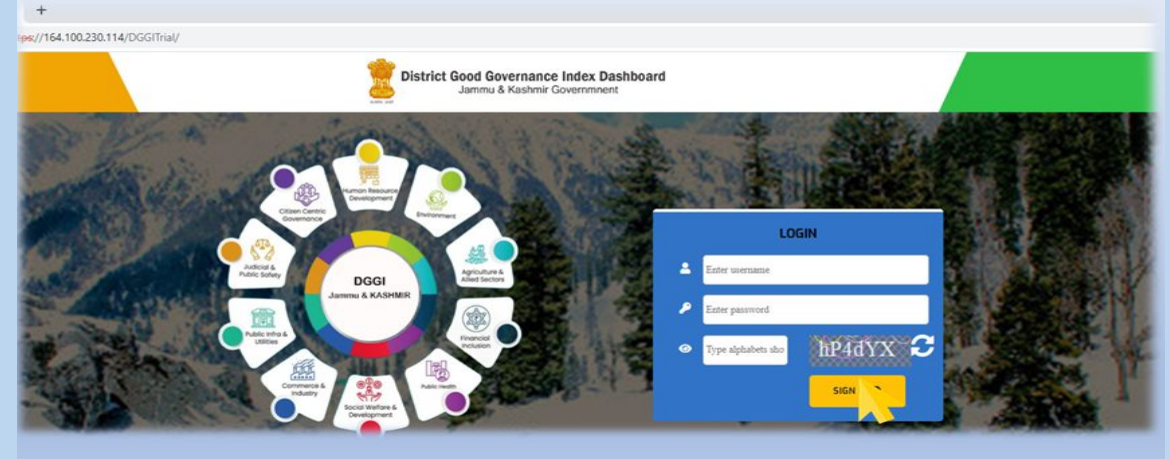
+

tps://164.100.230.114/DGGITrial/

District Good Governance Index Dashboard
Jammu & Kashmir Government

DGGI
Jammu & KASHMIR

Human Resource Development

Environment

Agriculture & Allied Sectors

Financial Inclusion

Public Health

Social Welfare & Development

Commerce & Industry

Public Infra & Utilities

Judicial & Public Safety

Citizen Centric Governance

LOGIN

Enter username

Enter password

Type alphabets sho

hP4dYX

SIGN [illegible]